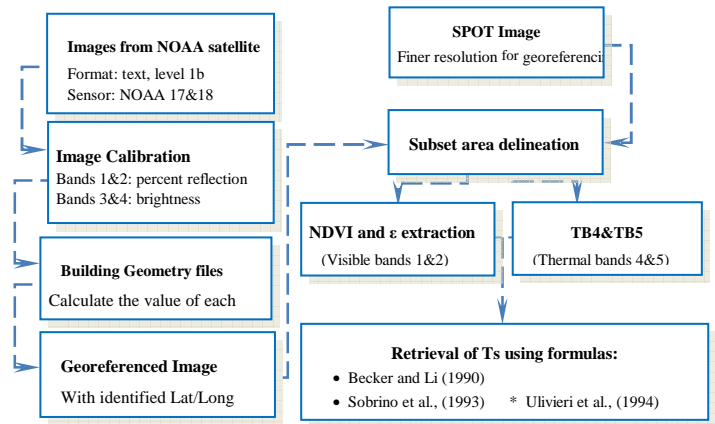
Images from NOAA satellite
Format: text, level 1b
Sensor: NOAA 17&18

Image Calibration
Bands 1&2: percent reflection
Bands 3&4: brightness

Building Geometry files
Calculate the value of each

Georeferenced Image
With identified Lat/Long

SPOT Image
Finer resolution for georeferenci

Subset area delineation

NDVI and ε extraction
(Visible bands 1&2)

TB4&TB5
(Thermal bands 4&5)

Retrieval of Ts using formulas:
• Becker and Li (1990)
• Sobrino et al., (1993) * Ulivieri et al., (1994)